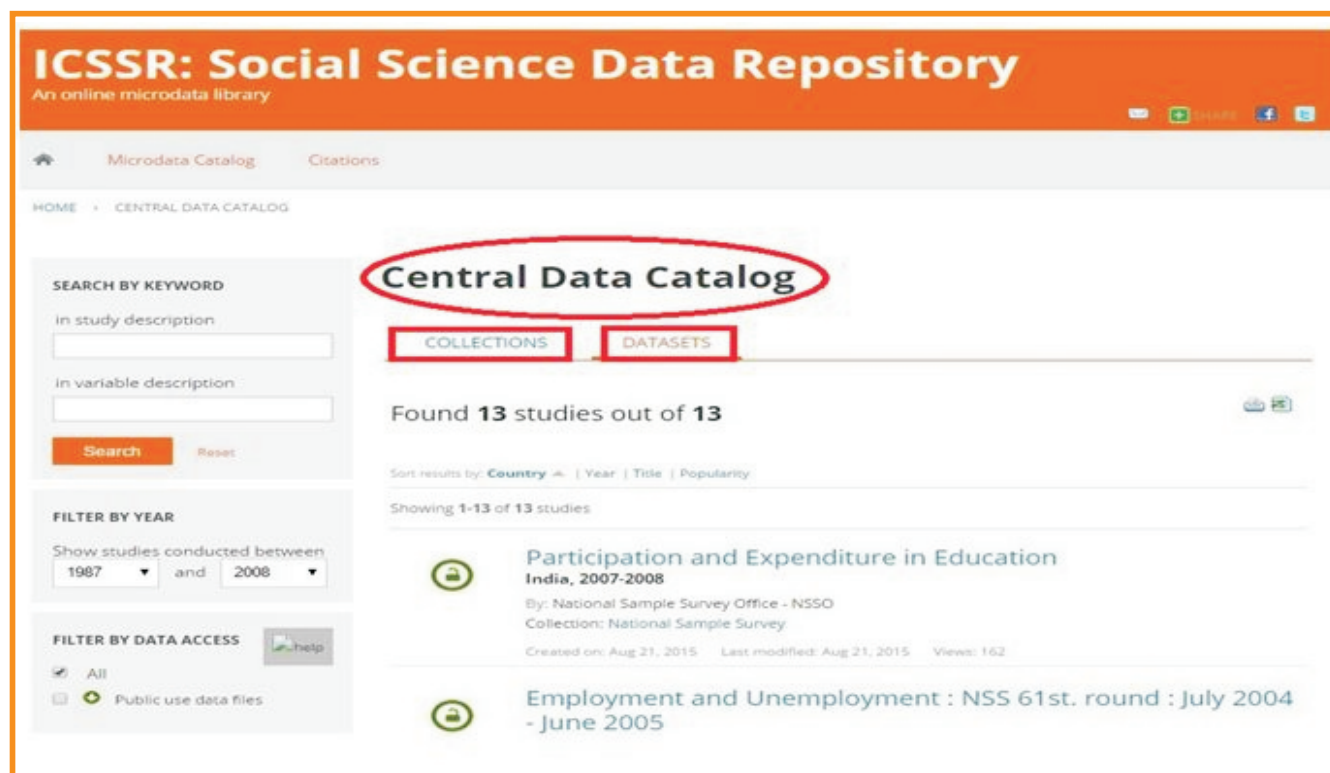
ICSSR: Social Science Data Repository
An online microdata library

SHARE

Microdata Catalog Citations

HOME › CENTRAL DATA CATALOG

SEARCH BY KEYWORD
in study description
in variable description
Search Reset

FILTER BY YEAR
Show studies conducted between
1987 and 2008

FILTER BY DATA ACCESS
help
All
Public use data files

Central Data Catalog

COLLECTIONS DATASETS

Found **13** studies out of **13**

Sort results by: Country | Year | Title | Popularity

Showing 1-13 of 13 studies

Participation and Expenditure in Education
India, 2007-2008
By: National Sample Survey Office - NSSO
Collection: National Sample Survey
Created on: Aug 21, 2015 Last modified: Aug 21, 2015 Views: 162

Employment and Unemployment : NSS 61st. round : July 2004 - June 2005